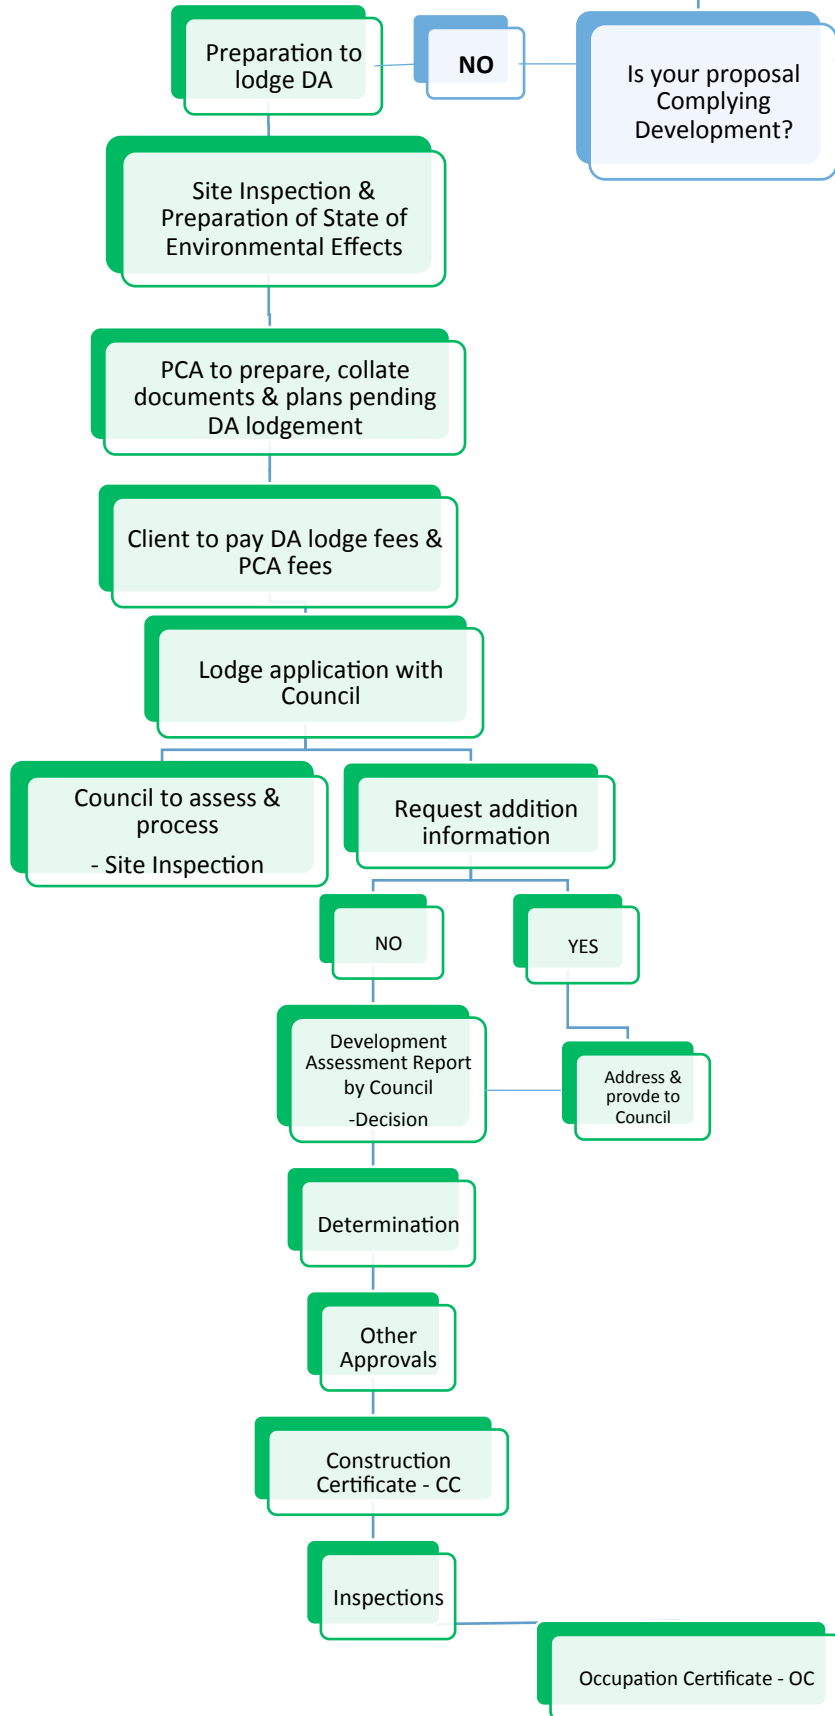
Is your proposal Complying Development?

NO

Preparation to lodge DA

Site Inspection & Preparation of State of Environmental Effects

PCA to prepare, collate documents & plans pending DA lodgement

Client to pay DA lodge fees & PCA fees

Lodge application with Council

Council to assess & process

- Site Inspection

Request addition information

NO

YES

Development Assessment Report by Council

-Decision

Address & provde to Council

Determination

Other Approvals

Construction Certificate - CC

Inspections

Occupation Certificate - OC